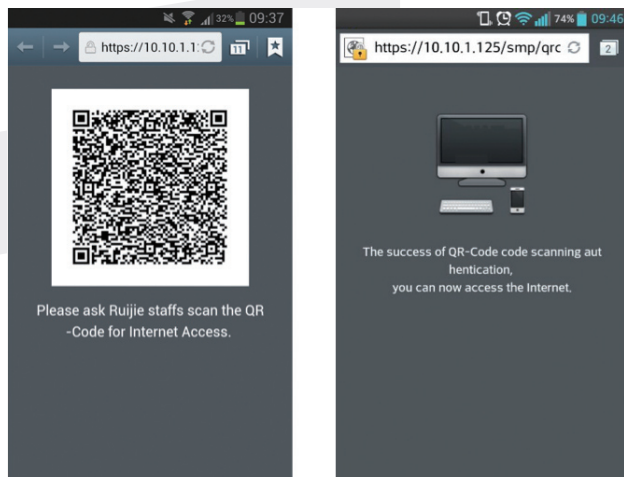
32% 09:37

https://10.10.1.1

11

Please ask Ruijie staffs scan the QR -Code for Internet Access.

74% 09:46

https://10.10.1.125/smp/qrc

2

The success of QR-Code code scanning authentication,
you can now access the Internet.